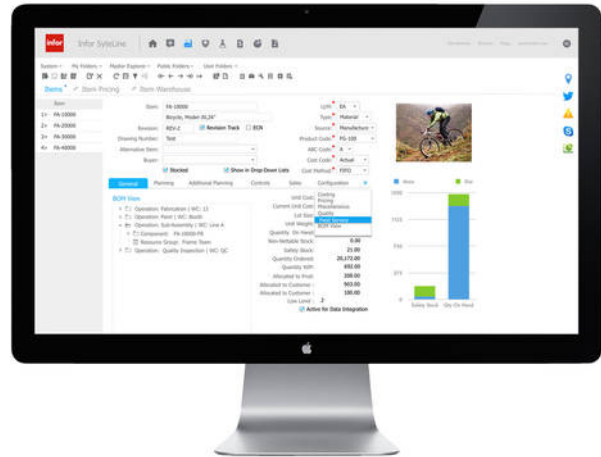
infor Infor SyteLine

System · My Folders · Master Explorer · Public Folders · User Folders ·

Items · Item Pricing · Item Warehouses

Item
1 FA-10000
2 FA-20000
3 FA-30000
4 FA-40000

Item: FA-10000
Bicycle, Model 26,26"
Revision: REV-2 Revision Track ECN
Drawing Number: Test
Alternative Item:
Buyer:
Stocked Show in Drop Down Lists

U/M: EA
Type: Material
Source: Manufacture
Product Code: FG-100
ABC Code: A
Cost Code: Actual
Cost Method: FIFO

General Planning Additional Planning Controls Sales Configuration

BOM View
Operation: Fabrication | WC: 12
Operation: Paint | WC: Booth
Operation: Sub-Assembly | WC: Line A
Component: FA-10000-FR
Resource Group: Frame Team
Operation: Quality Inspection | WC: QC

Unit Cost:
Current Unit Cost:
Lot Size:
Unit Weight:
Quantity On Hand:
Non-Nettable Stock: 0.00
Safety Stock: 21.00
Quantity Ordered: 20,172.00
Quantity WIP: 692.00
Allocated to Prod: 208.00
Allocated to Customer: 903.00
Allocated to Customer: 190.00
Low Level: 2
Active for Data Integration

Costing
Pricing
Maintenance
Quality
Field Service
BOM View

Safety Stock Qty On Hand